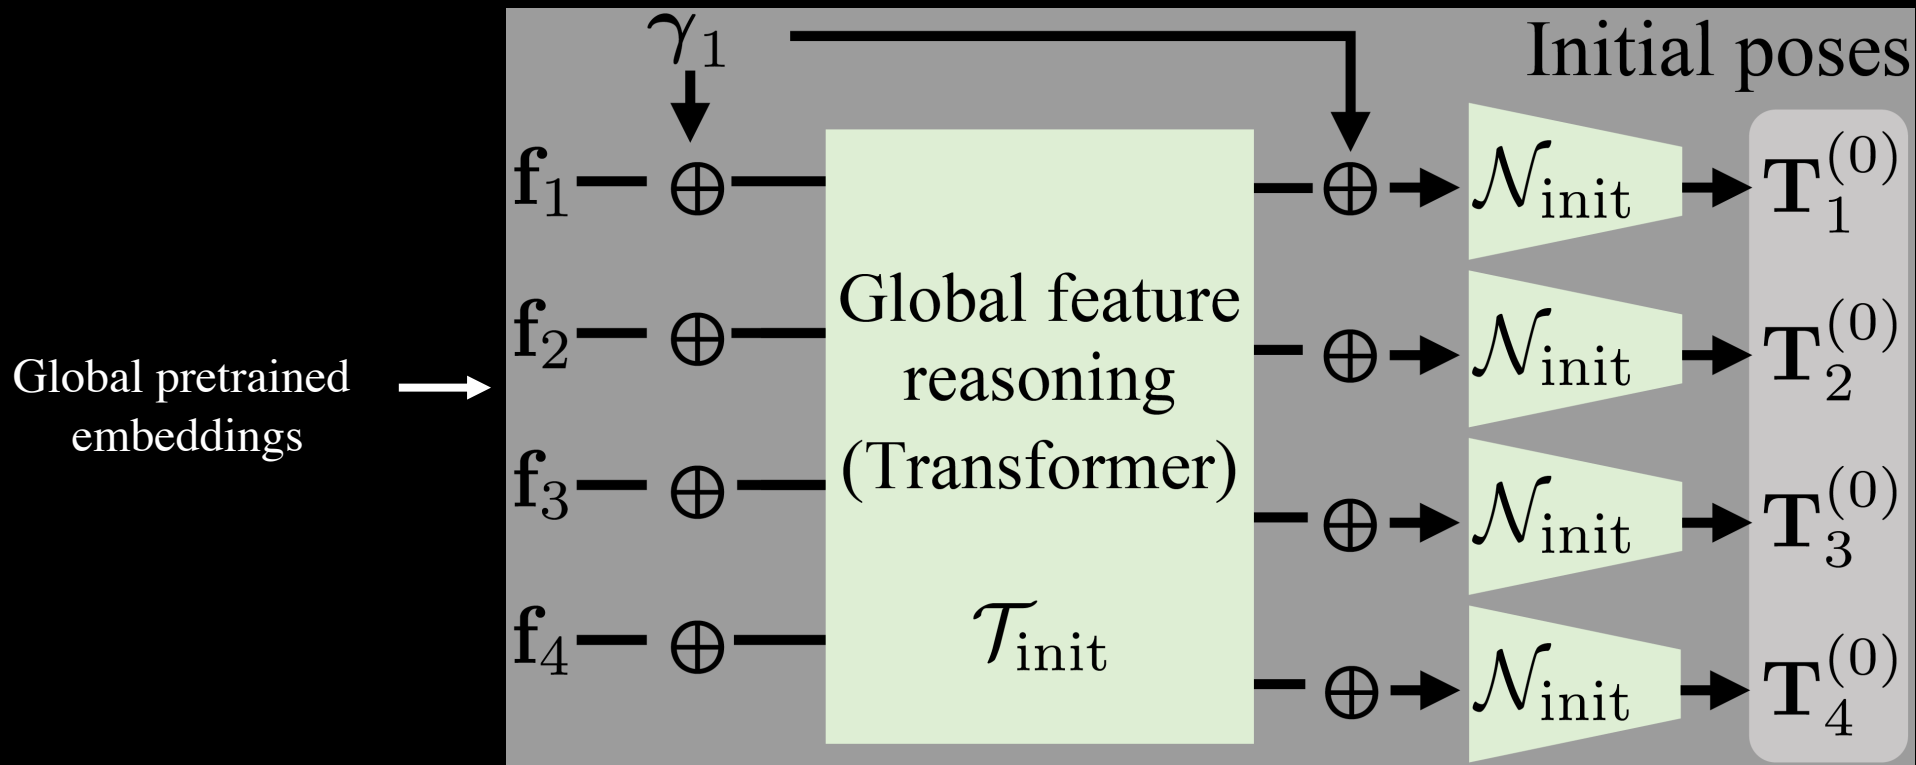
Global pretrained embeddings

$\gamma_1$

Initial poses

$\mathbf{f}_1$ $\oplus$

$\mathbf{f}_2$ $\oplus$

$\mathbf{f}_3$ $\oplus$

$\mathbf{f}_4$ $\oplus$

Global feature reasoning (Transformer)

$\mathcal{T}_{\text{init}}$

$\oplus$ $\mathcal{N}_{\text{init}}$ $\mathbf{T}_1^{(0)}$

$\oplus$ $\mathcal{N}_{\text{init}}$ $\mathbf{T}_2^{(0)}$

$\oplus$ $\mathcal{N}_{\text{init}}$ $\mathbf{T}_3^{(0)}$

$\oplus$ $\mathcal{N}_{\text{init}}$ $\mathbf{T}_4^{(0)}$